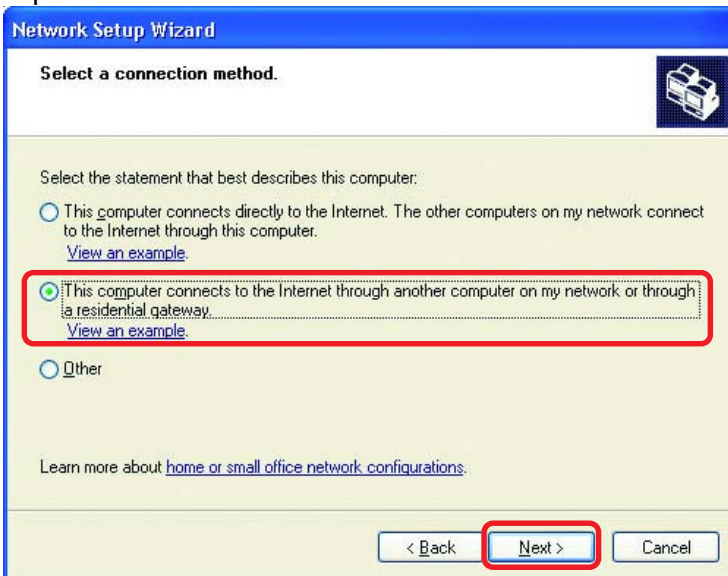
Network Setup Wizard

Select a connection method.

Select the statement that best describes this computer:

This computer connects directly to the Internet. The other computers on my network connect to the Internet through this computer.

View an example.

This computer connects to the Internet through another computer on my network or through a residential gateway.

View an example.

Other

Learn more about home or small office network configurations.

< Back

Next >

Cancel